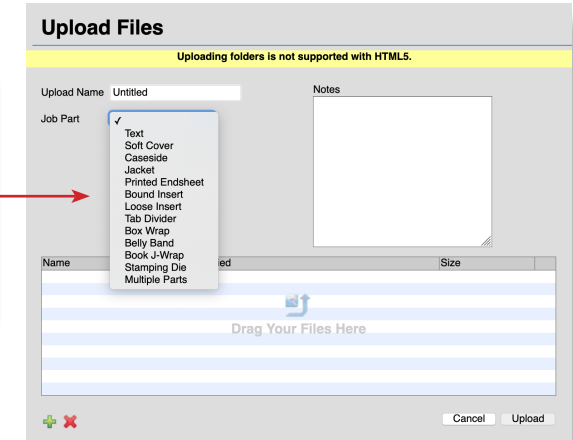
Upload Files

Uploading folders is not supported with HTML5.

Upload Name Untitled

Job Part

✓
Text
Soft Cover
Caseside
Jacket
Printed Endsheet
Bound Insert
Loose Insert
Tab Divider
Box Wrap
Belly Band
Book J-Wrap
Stamping Die
Multiple Parts

Notes

| Name | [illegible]ed | Size |
|---|---|---|

Drag Your Files Here

Cancel Upload